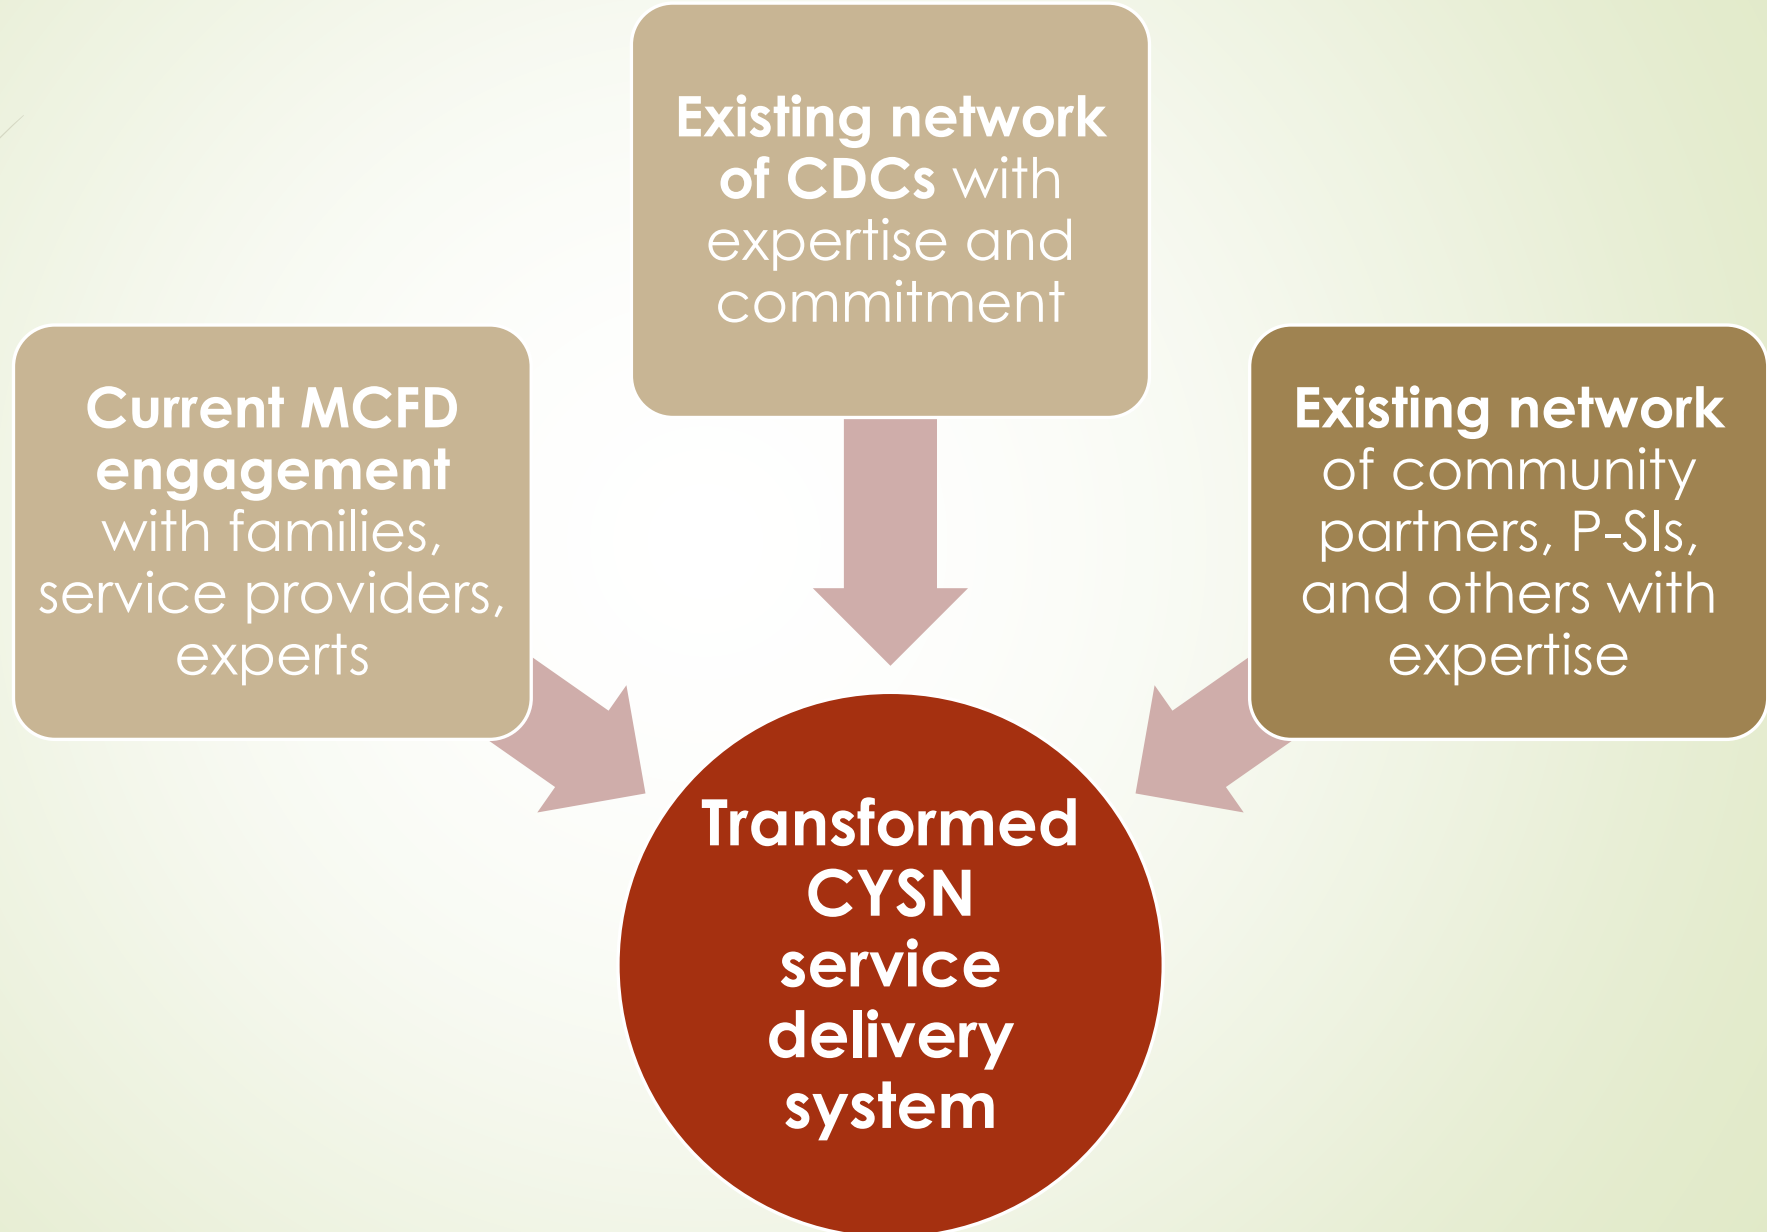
Existing network of CDCs with expertise and commitment

Current MCFD engagement with families, service providers, experts

Existing network of community partners, P-SIs, and others with expertise

Transformed CYSN service delivery system